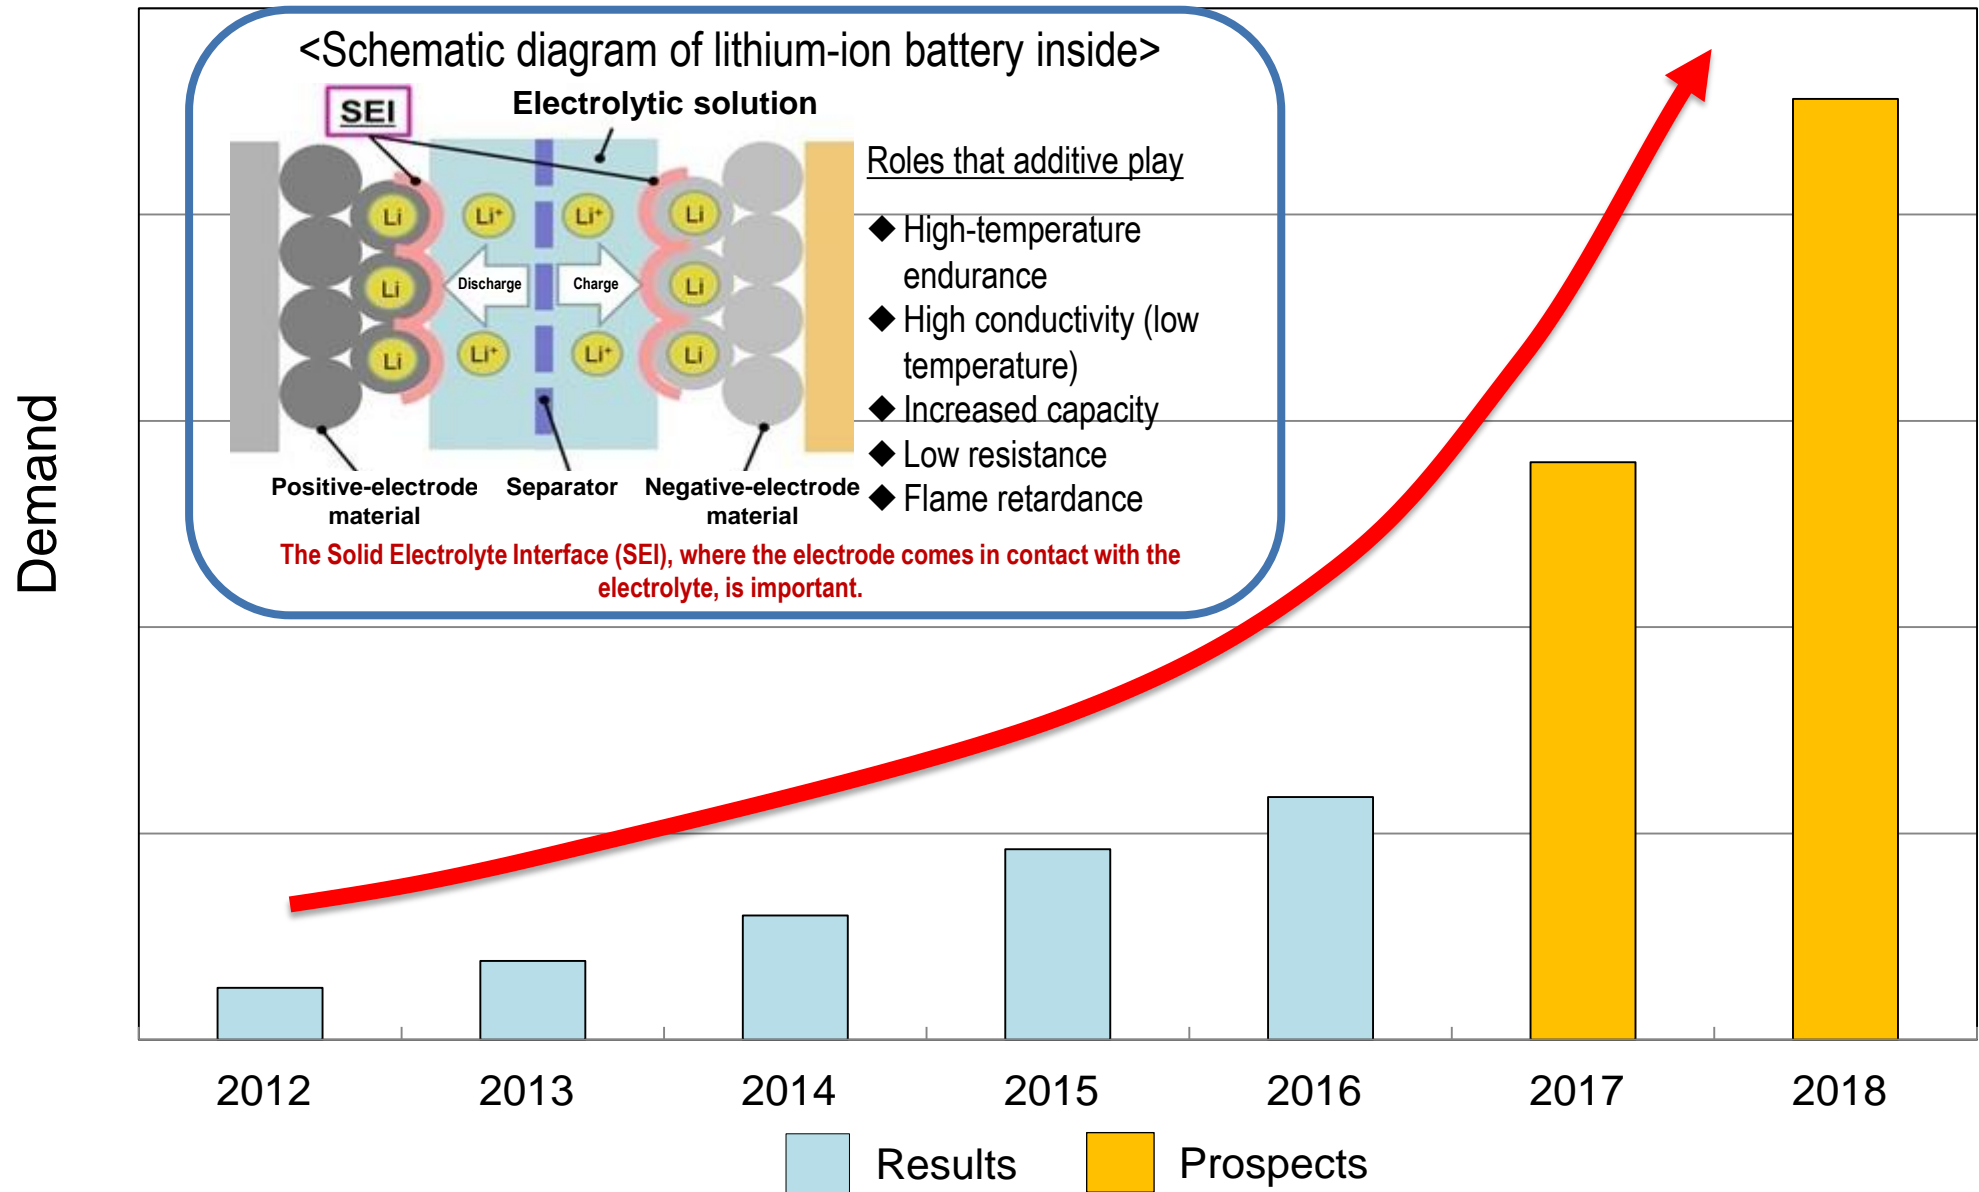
Demand

<Schematic diagram of lithium-ion battery inside>

SEI

Electrolytic solution

Li

Li

Li

$Li^+$

$Li^+$

Discharge

Charge

$Li^+$

$Li^+$

Li

Li

Li

Positive-electrode material

Separator

Negative-electrode material

Roles that additive play

◆ High-temperature endurance
◆ High conductivity (low temperature)
◆ Increased capacity
◆ Low resistance
◆ Flame retardance

The Solid Electrolyte Interface (SEI), where the electrode comes in contact with the electrolyte, is important.

2012 2013 2014 2015 2016 2017 2018

Results Prospects